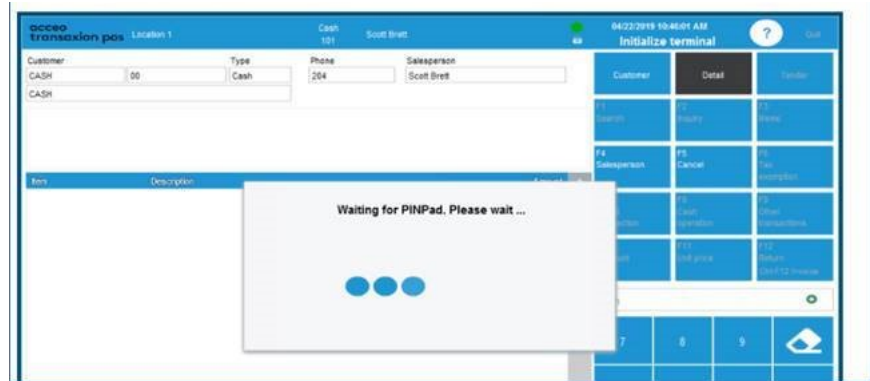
acceo transaxion pos Location 1

Cash 101 Scott Brett

04/22/2019 10:46:01 AM
Initialize terminal

?

Quit

Customer
CASH
00
CASH

Type
Cash

Phone
204

Salesperson
Scott Brett

Customer

Detail

Tender

F1 Search

F2 Inquiry

F3 Memo

F4 Salesperson

F5 Cancel

F6 Tax exemption

Item

Description

Amount

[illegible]

F8 Cash operation

F9 Other transactions

F11 Unit price

F12 Return Ctrl+F12 Invoice

Waiting for PINPad. Please wait ...

7

8

9